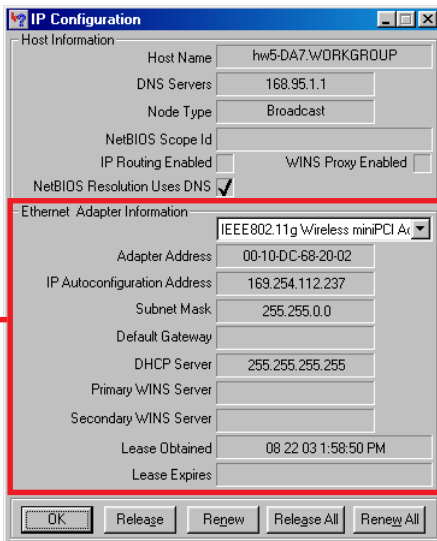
IP Configuration

Host Information

Host Name hw5-DA7.WORKGROUP

DNS Servers 168.95.1.1

Node Type Broadcast

NetBIOS Scope Id

IP Routing Enabled

WINS Proxy Enabled

NetBIOS Resolution Uses DNS ✓

Ethernet Adapter Information

IEEE802.11g Wireless miniPCI Ac

Adapter Address 00-10-DC-68-20-02

IP Autoconfiguration Address 169.254.112.237

Subnet Mask 255.255.0.0

Default Gateway

DHCP Server 255.255.255.255

Primary WINS Server

Secondary WINS Server

Lease Obtained 08 22 03 1:58:50 PM

Lease Expires

OK Release Renew Release All Renew All